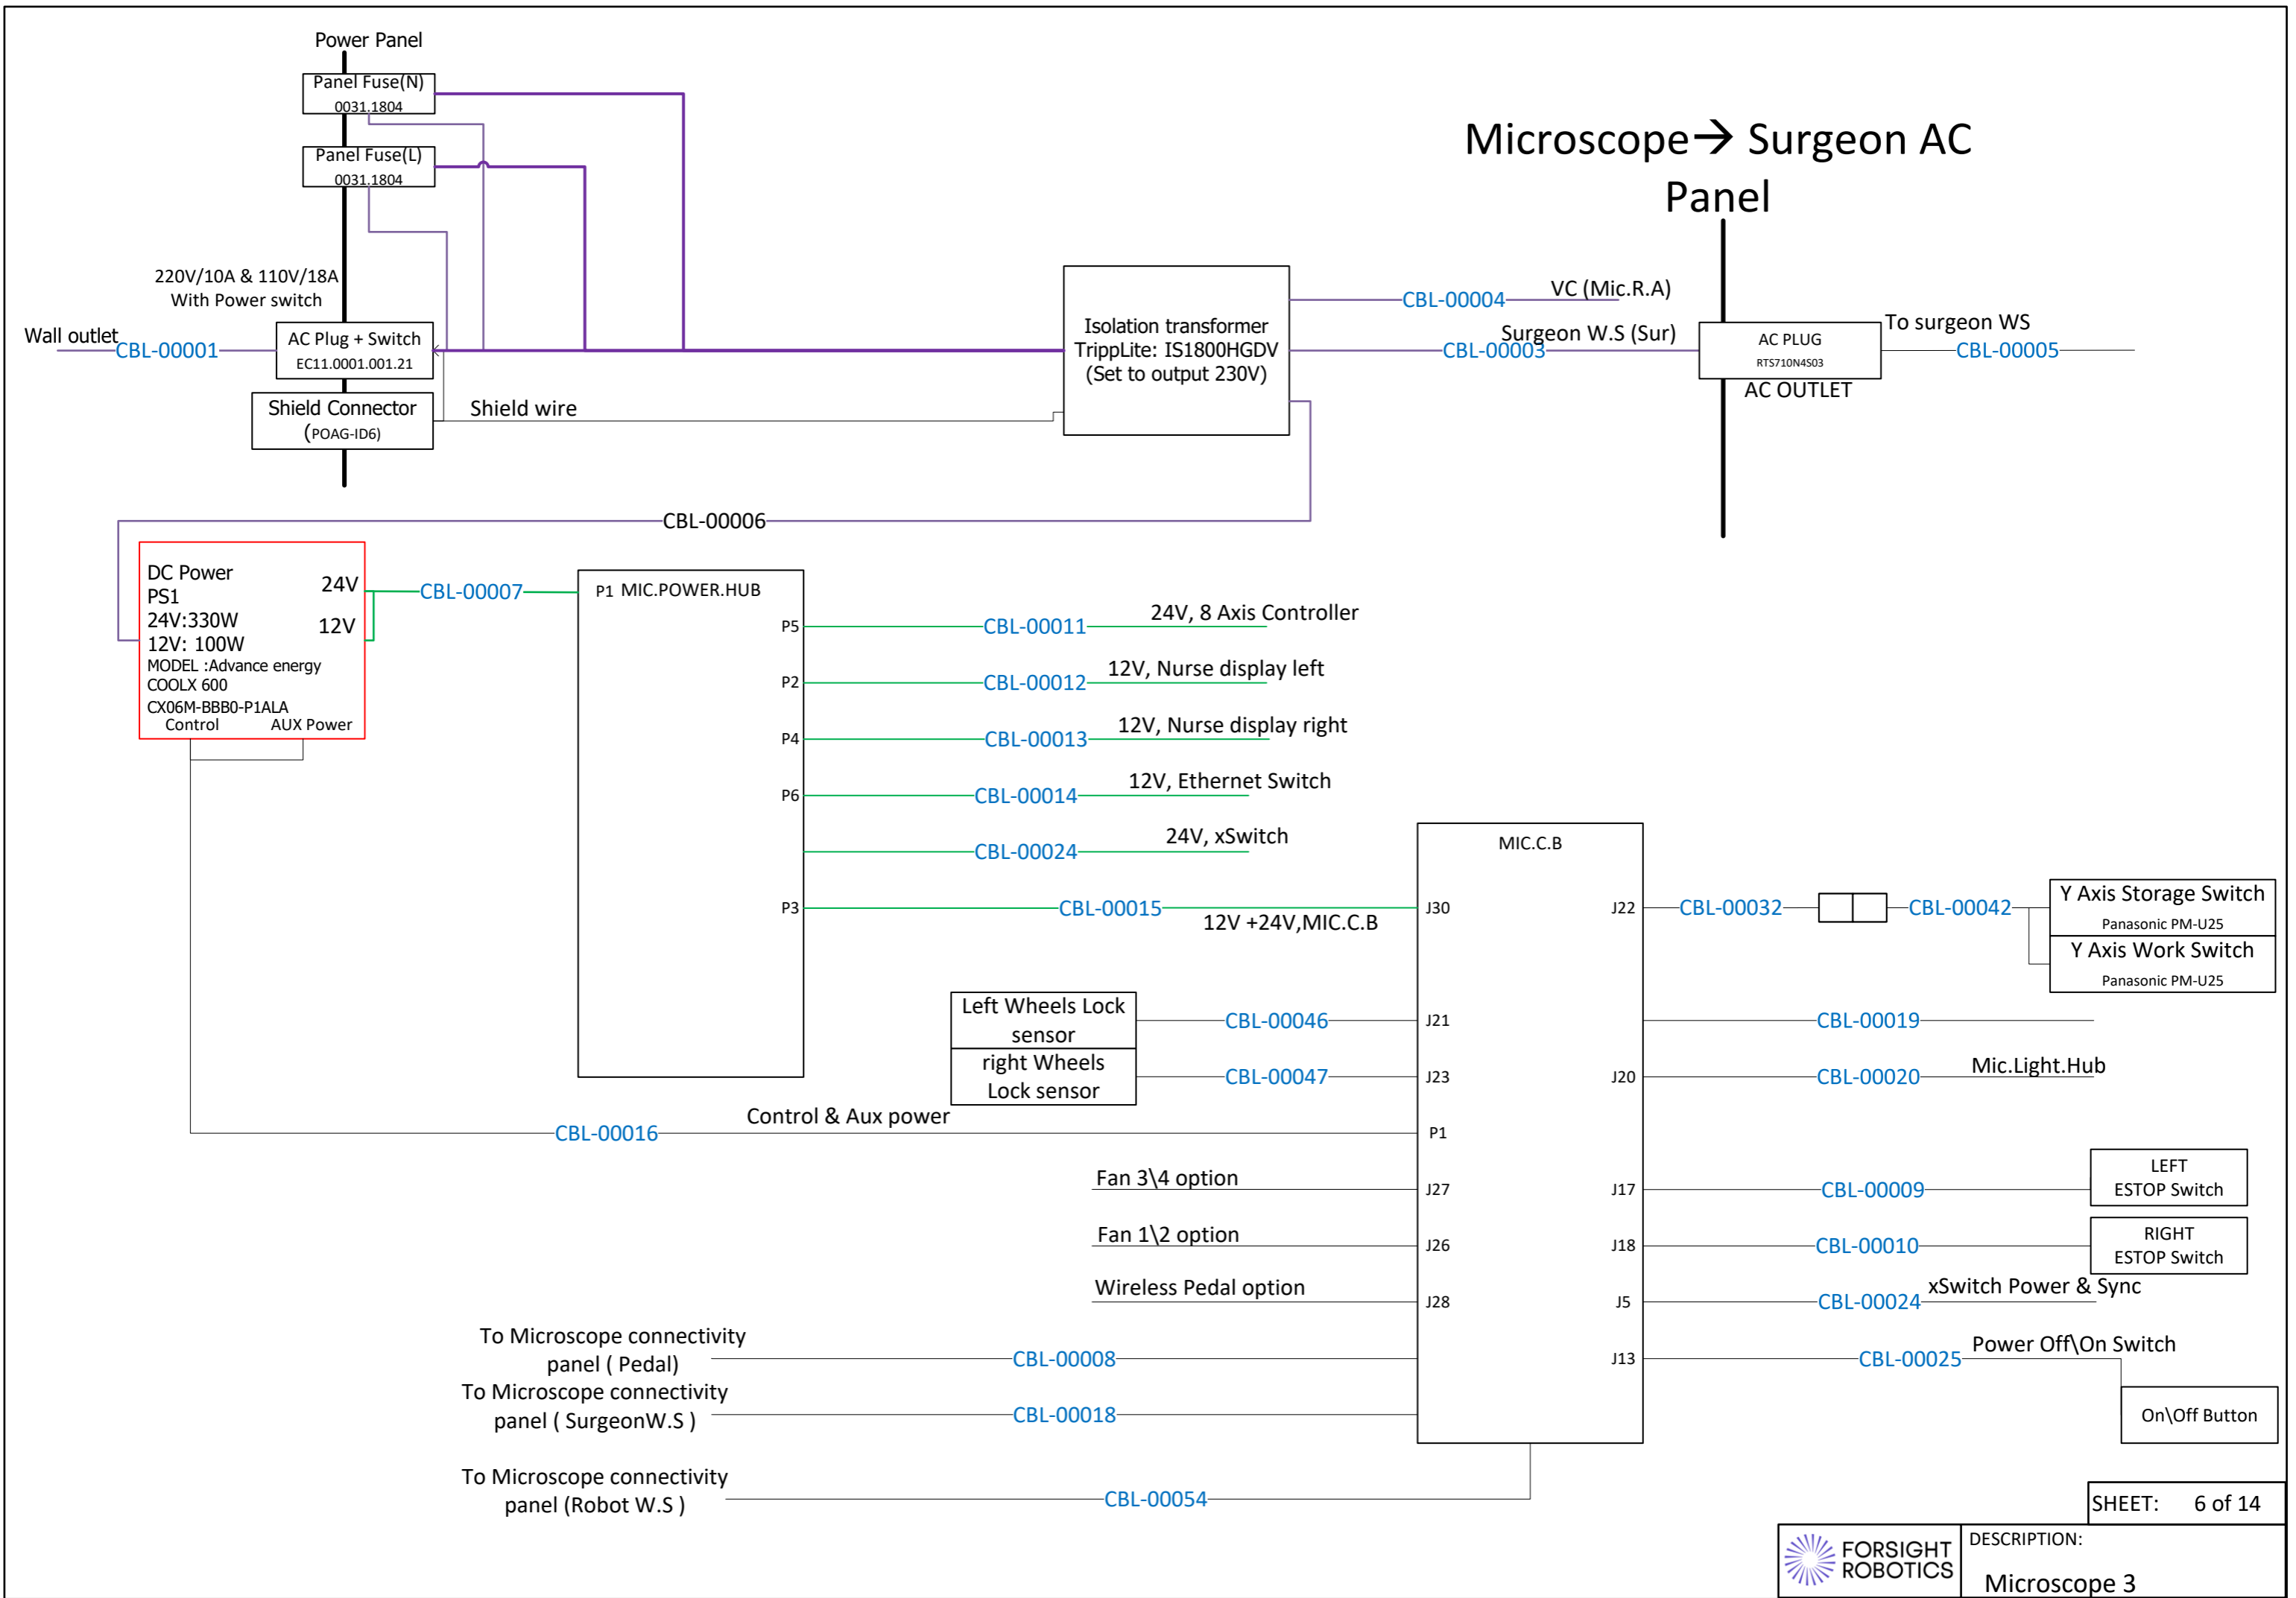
Microscope→ Surgeon AC Panel

Power Panel

Panel Fuse(N)
0031.1804

Panel Fuse(L)
0031.1804

220V/10A & 110V/18A
With Power switch

Wall outlet

CBL-00001

AC Plug + Switch
EC11.0001.001.21

Shield Connector
(POAG-ID6)

Shield wire

Isolation transformer
TrippLite: IS1800HGDV
(Set to output 230V)

CBL-00004

VC (Mic.R.A)

Surgeon W.S (Sur)

CBL-00003

AC PLUG
RTS710N4S03

AC OUTLET

To surgeon WS

CBL-00005

CBL-00006

DC Power
PS1
24V:330W
12V: 100W
MODEL :Advance energy
COOLX 600
CX06M-BBB0-P1ALA
Control AUX Power

24V
12V

CBL-00007

P1 MIC.POWER.HUB

P5
CBL-00011
24V, 8 Axis Controller

P2
CBL-00012
12V, Nurse display left

P4
CBL-00013
12V, Nurse display right

P6
CBL-00014
12V, Ethernet Switch

CBL-00024
24V, xSwitch

P3
CBL-00015
12V +24V,MIC.C.B

MIC.C.B

J30

J22
CBL-00032
CBL-00042

Y Axis Storage Switch
Panasonic PM-U25

Y Axis Work Switch
Panasonic PM-U25

Left Wheels Lock sensor
CBL-00046
J21

right Wheels Lock sensor
CBL-00047
J23

CBL-00019

J20
CBL-00020
Mic.Light.Hub

CBL-00016
Control & Aux power
P1

Fan 3\4 option
J27

J17
CBL-00009
LEFT
ESTOP Switch

Fan 1\2 option
J26

J18
CBL-00010
RIGHT
ESTOP Switch

Wireless Pedal option
J28

J5
CBL-00024
xSwitch Power & Sync

To Microscope connectivity panel ( Pedal)
CBL-00008

J13
CBL-00025
Power Off\On Switch

On\Off Button

To Microscope connectivity panel ( SurgeonW.S )
CBL-00018

To Microscope connectivity panel (Robot W.S )
CBL-00054

SHEET: 6 of 14

FORSIGHT ROBOTICS

DESCRIPTION:
Microscope 3